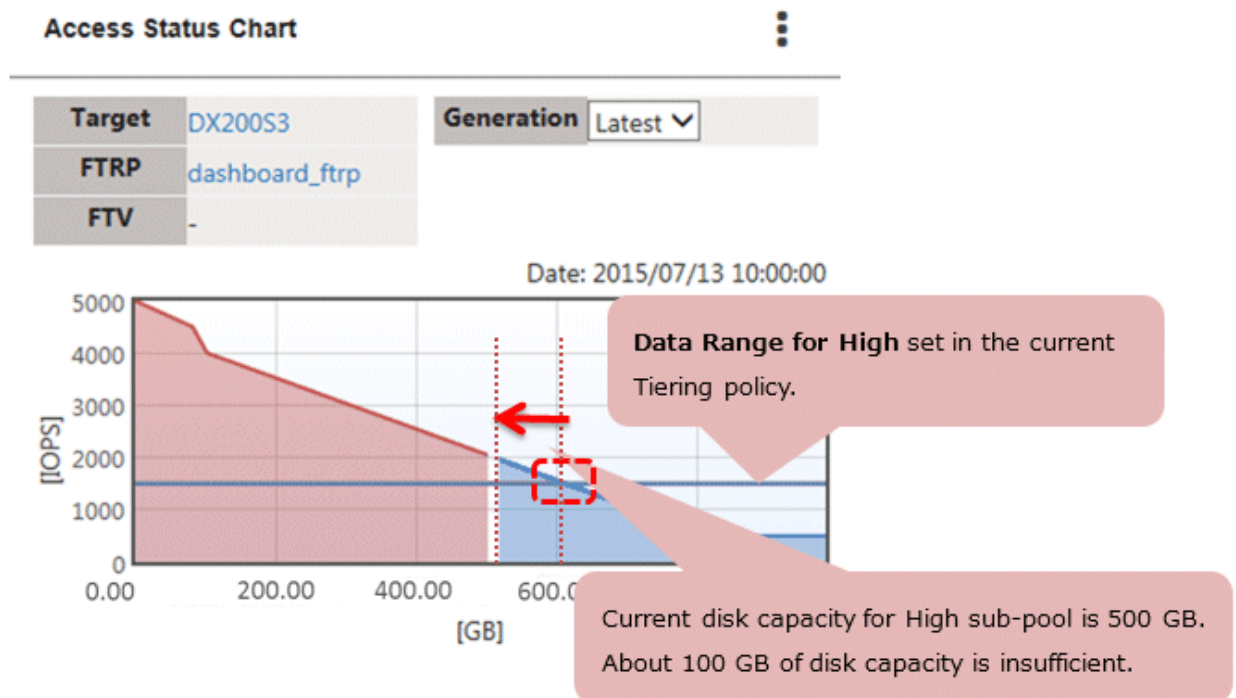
Access Status Chart

| Target | DX200S3 |
|---|---|
| FTRP | dashboard_ftrp |
| FTV | - |

Generation Latest

Date: 2015/07/13 10:00:00

5000
4000
3000
2000
1000
0
[IOPS]

0.00 200.00 400.00 600.0
[GB]

Data Range for High set in the current Tiering policy.

Current disk capacity for High sub-pool is 500 GB. About 100 GB of disk capacity is insufficient.